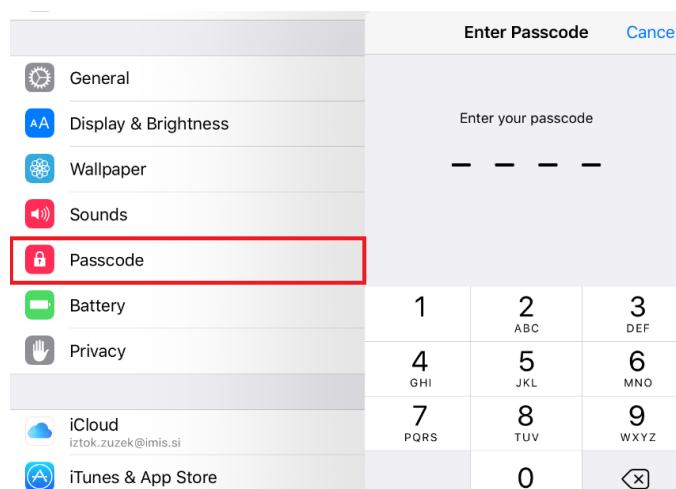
General
Display & Brightness
Wallpaper
Sounds
Passcode
Battery
Privacy
iCloud
iztok.zuzek@imis.si
iTunes & App Store

Enter Passcode
Cance

Enter your passcode

1
2 ABC
3 DEF
4 GHI
5 JKL
6 MNO
7 PQRS
8 TUV
9 WXYZ
0